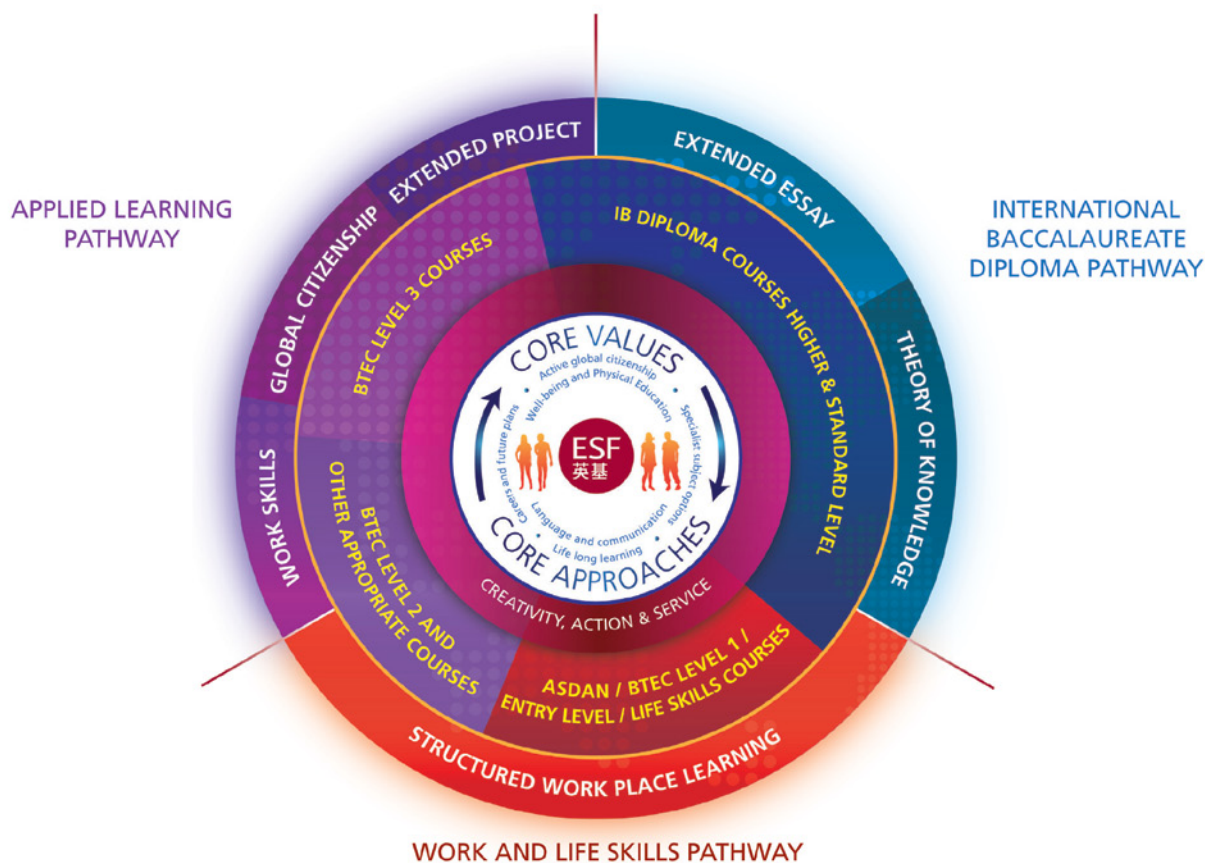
APPLIED LEARNING PATHWAY

INTERNATIONAL BACCALAUREATE DIPLOMA PATHWAY

EXTENDED PROJECT

EXTENDED ESSAY

GLOBAL CITIZENSHIP

BTEC LEVEL 3 COURSES

IB DIPLOMA COURSES HIGHER & STANDARD LEVEL

THEORY OF KNOWLEDGE

WORK SKILLS

BTEC LEVEL 2 AND OTHER APPROPRIATE COURSES

CORE VALUES

Active global citizenship

Well-being and Physical Education

Specialist subject options

Careers and future plans

ESF
英基

Language and communication

Life long learning

CORE APPROACHES

CREATIVITY, ACTION & SERVICE

ASDAN / BTEC LEVEL 1 / ENTRY LEVEL / LIFE SKILLS COURSES

STRUCTURED WORK PLACE LEARNING

WORK AND LIFE SKILLS PATHWAY